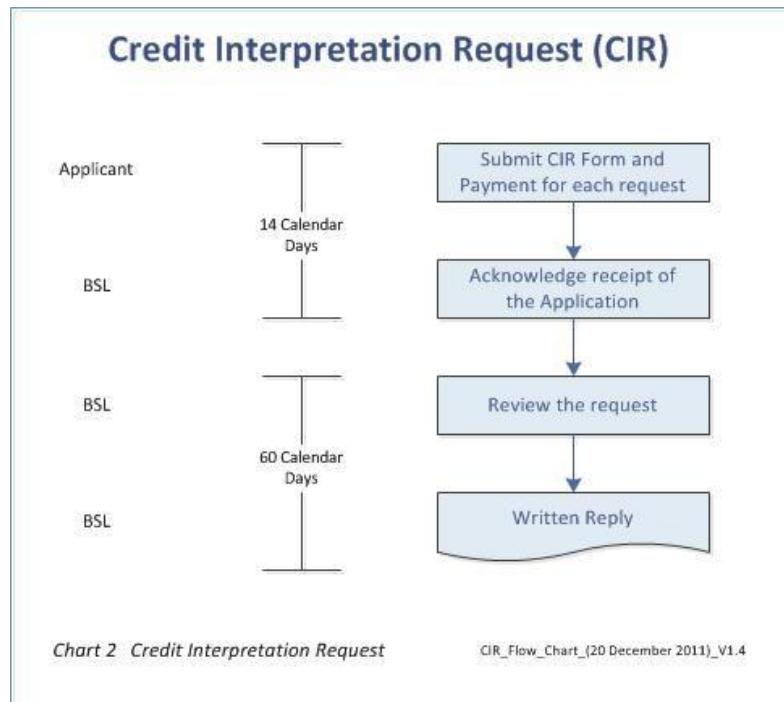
Credit Interpretation Request (CIR)

Applicant

14 Calendar Days

BSL

BSL

60 Calendar Days

BSL

Submit CIR Form and Payment for each request

Acknowledge receipt of the Application

Review the request

Written Reply

Chart 2 Credit Interpretation Request

CIR_Flow_Chart_(20 December 2011)_V1.4